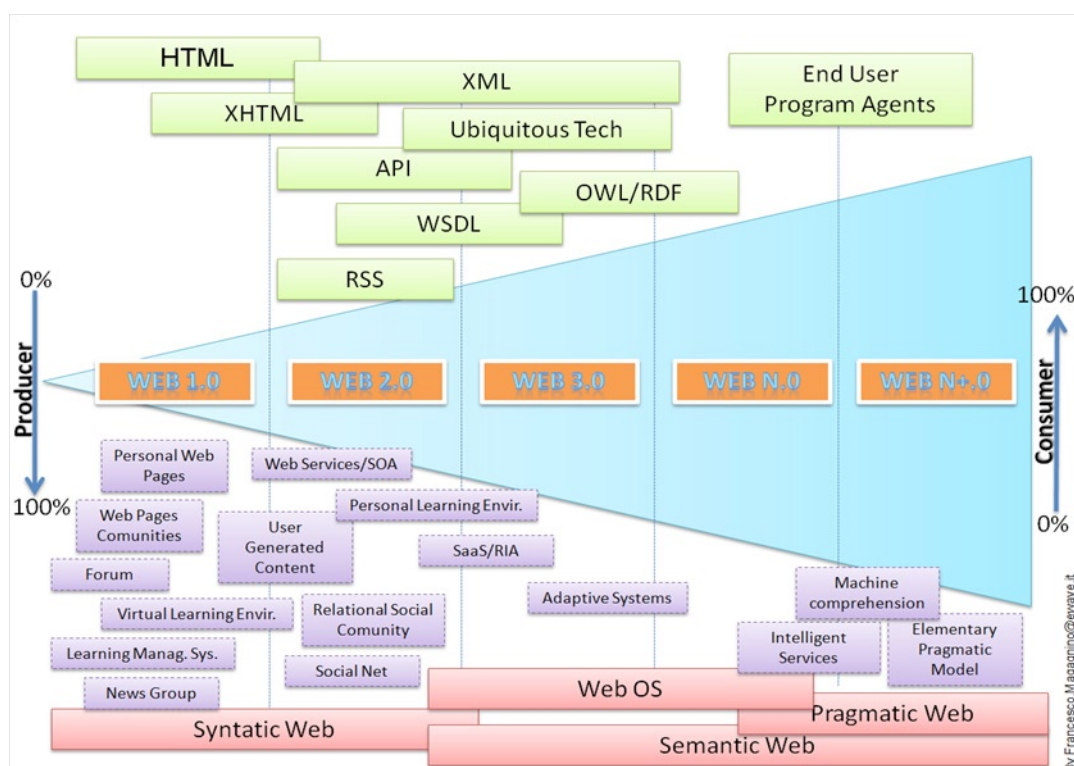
HTML

XML

End User Program Agents

XHTML

Ubiquitous Tech

API

OWL/RDF

WSDL

RSS

0%

Producer

100%

100%

Consumer

0%

WEB 1.0

WEB 2.0

WEB 3.0

WEB N.0

WEB N+.0

Personal Web Pages

Web Services/SOA

Personal Learning Envir.

Web Pages Comunities

User Generated Content

SaaS/RIA

Forum

Adaptive Systems

Machine comprehension

Virtual Learning Envir.

Relational Social Comunity

Intelligent Services

Elementary Pragmatic Model

Learning Manag. Sys.

Social Net

News Group

Web OS

Syntatic Web

Pragmatic Web

Semantic Web

by Francesco Magagnino@ewave.it